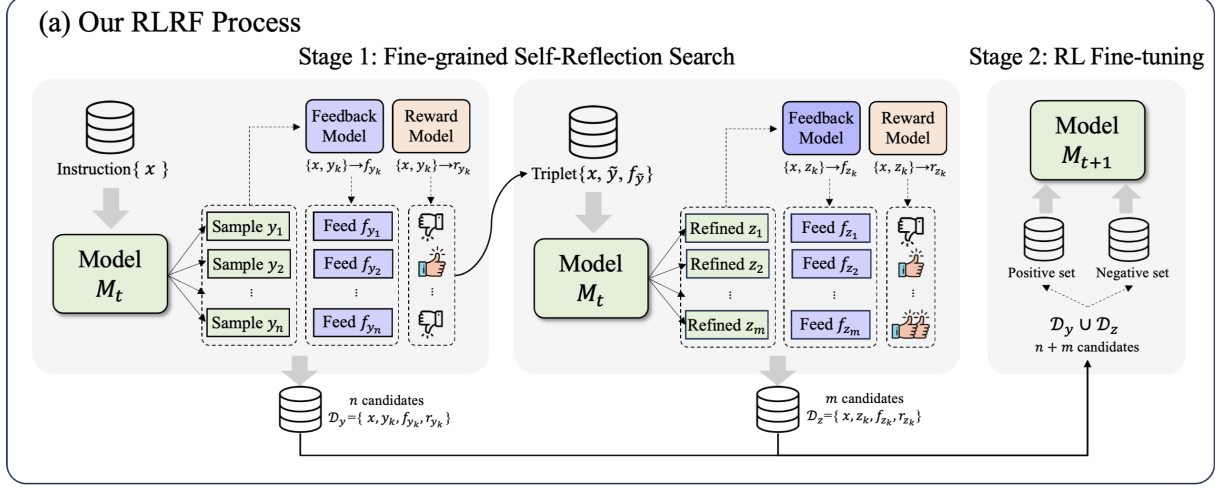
(a) Our RLRF Process

Stage 1: Fine-grained Self-Reflection Search

Stage 2: RL Fine-tuning

Instruction{ $x$ }

Feedback Model

Reward Model

$\{x, y_k\} \rightarrow f_{y_k}$

$\{x, y_k\} \rightarrow r_{y_k}$

Model $M_t$

Sample $y_1$

Sample $y_2$

⋮

Sample $y_n$

Feed $f_{y_1}$

Feed $f_{y_2}$

⋮

Feed $f_{y_n}$

⋮

Triplet$\{x, \tilde{y}, f_{\tilde{y}}\}$

Feedback Model

Reward Model

$\{x, z_k\} \rightarrow f_{z_k}$

$\{x, z_k\} \rightarrow r_{z_k}$

Model $M_t$

Refined $z_1$

Refined $z_2$

⋮

Refined $z_m$

Feed $f_{z_1}$

Feed $f_{z_2}$

⋮

Feed $f_{z_m}$

⋮

Model $M_{t+1}$

Positive set

Negative set

$\mathcal{D}_y \cup \mathcal{D}_z$

$n + m$ candidates

$n$ candidates

$\mathcal{D}_y = \{ x, y_k, f_{y_k}, r_{y_k} \}$

$m$ candidates

$\mathcal{D}_z = \{ x, z_k, f_{z_k}, r_{z_k} \}$